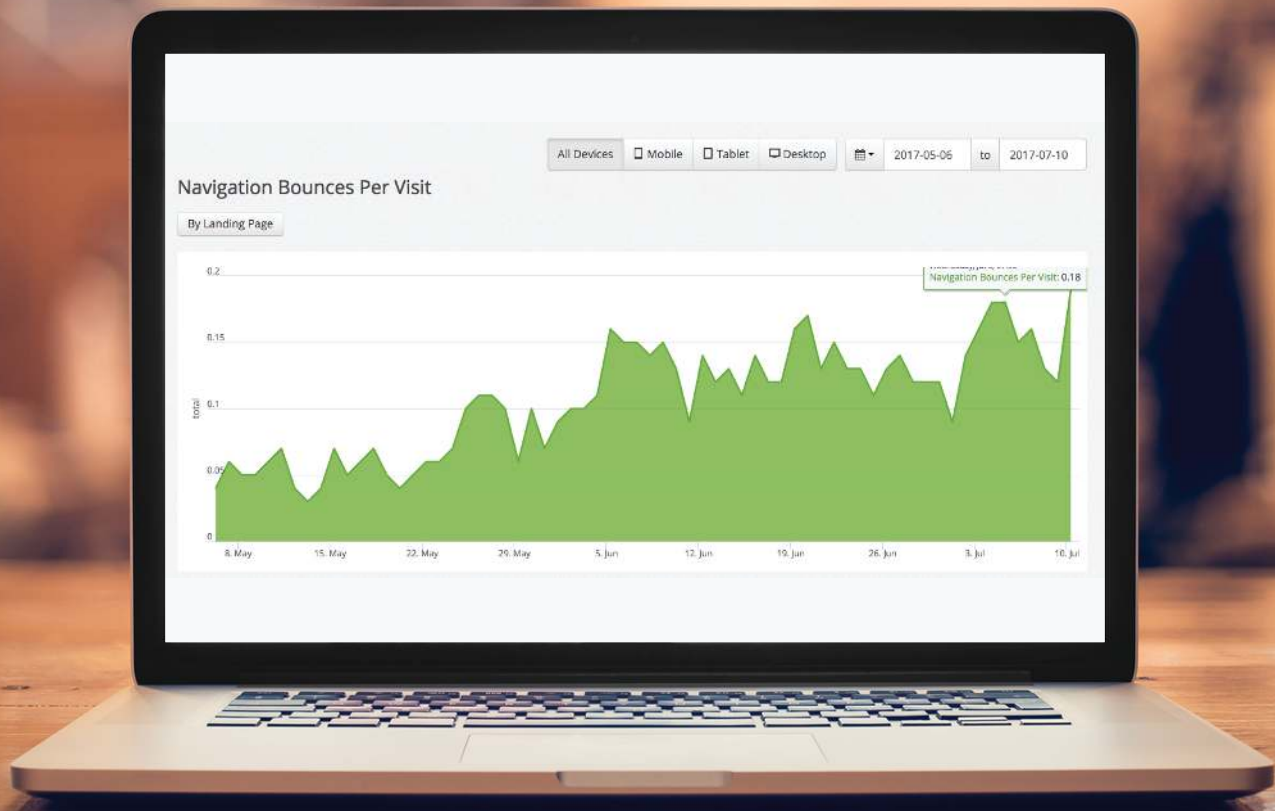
All Devices | Mobile | Tablet | Desktop | 2017-05-06 to 2017-07-10

Navigation Bounces Per Visit

By Landing Page

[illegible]
Navigation Bounces Per Visit: 0.18

0.2
0.15
0.1
0.05
0

total

8. May
15. May
22. May
29. May
5. Jun
12. Jun
19. Jun
26. Jun
3. Jul
10. Jul